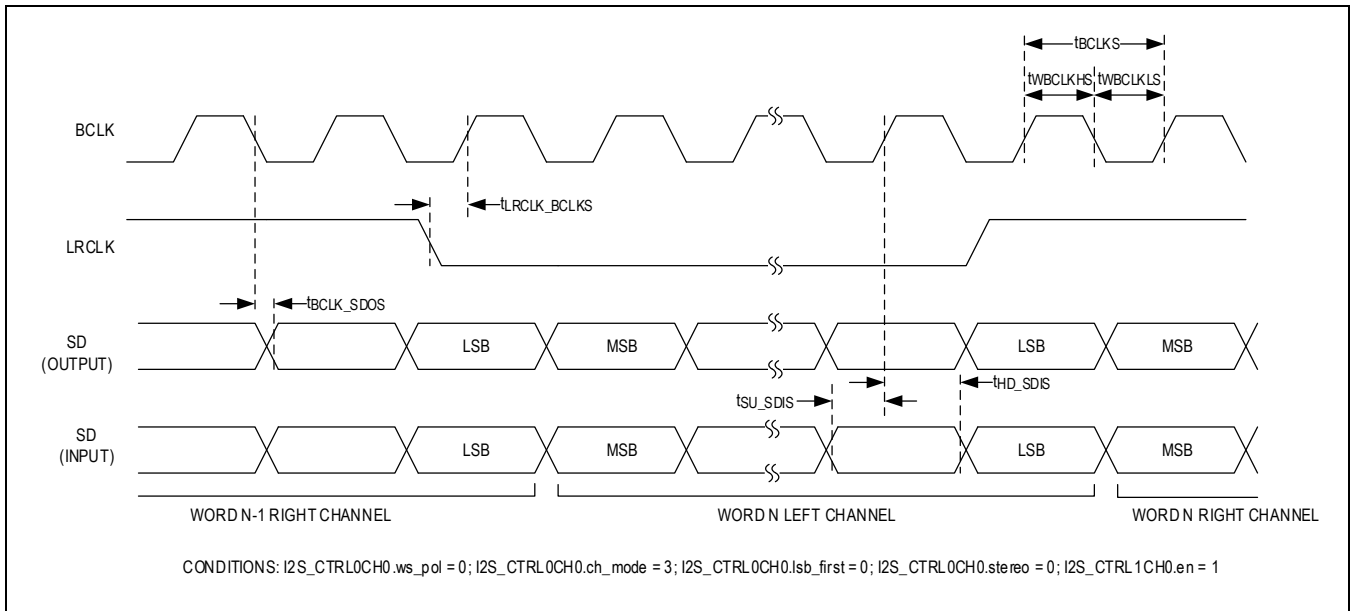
$t_{BCLKS}$
$t_{WBCLKHS}$ $t_{WBCLKLS}$

BCLK

$t_{LRCLK\_BCLKS}$

LRCLK

$t_{BCLK\_SDOS}$

SD (OUTPUT)

LSB MSB LSB MSB

$t_{HD\_SDIS}$
$t_{SU\_SDIS}$

SD (INPUT)

LSB MSB LSB MSB

WORD N-1 RIGHT CHANNEL

WORD N LEFT CHANNEL

WORD N RIGHT CHANNEL

CONDITIONS: I2S_CTRL0CH0.ws_pol = 0; I2S_CTRL0CH0.ch_mode = 3; I2S_CTRL0CH0.lsb_first = 0; I2S_CTRL0CH0.stereo = 0; I2S_CTRL1CH0.en = 1